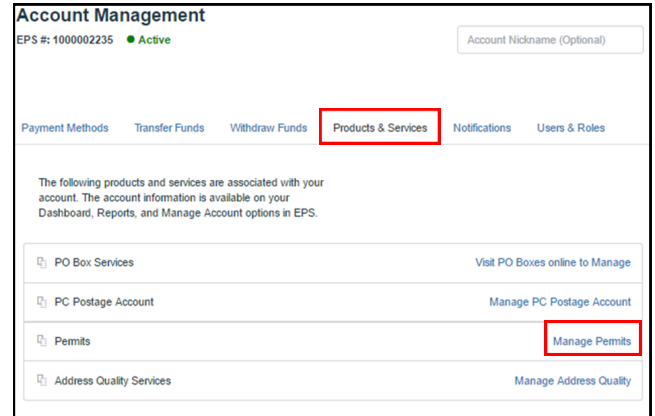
Account Management

EPS #: 1000002235 ● Active

Account Nickname (Optional)

Payment Methods | Transfer Funds | Withdraw Funds | Products & Services | Notifications | Users & Roles

The following products and services are associated with your account. The account information is available on your Dashboard, Reports, and Manage Account options in EPS.

PO Box Services | Visit PO Boxes online to Manage

PC Postage Account | Manage PC Postage Account

Permits | Manage Permits

Address Quality Services | Manage Address Quality